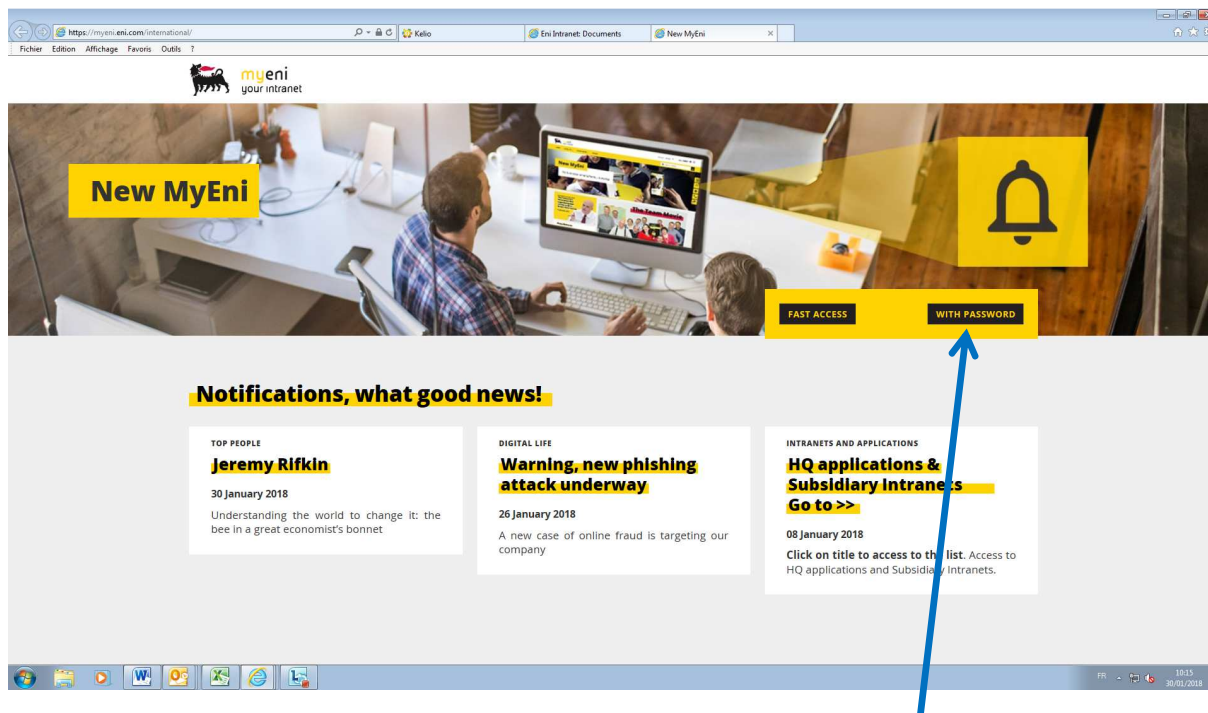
https://myeni.eni.com/international/

Kelio

Eni Intranet: Documents

New MyEni

Fichier Edition Affichage Favoris Outils ?

myeni
your intranet

New MyEni

FAST ACCESS

WITH PASSWORD

Notifications, what good news!

TOP PEOPLE
Jeremy Rifkin
30 January 2018
Understanding the world to change it: the bee in a great economist's bonnet

DIGITAL LIFE
Warning, new phishing attack underway
26 January 2018
A new case of online fraud is targeting our company

INTRANETS AND APPLICATIONS
HQ applications & Subsidiary Intranets Go to >>
08 January 2018
Click on title to access to the list. Access to HQ applications and Subsidiary Intranets.

FR

10:15
30/01/2018